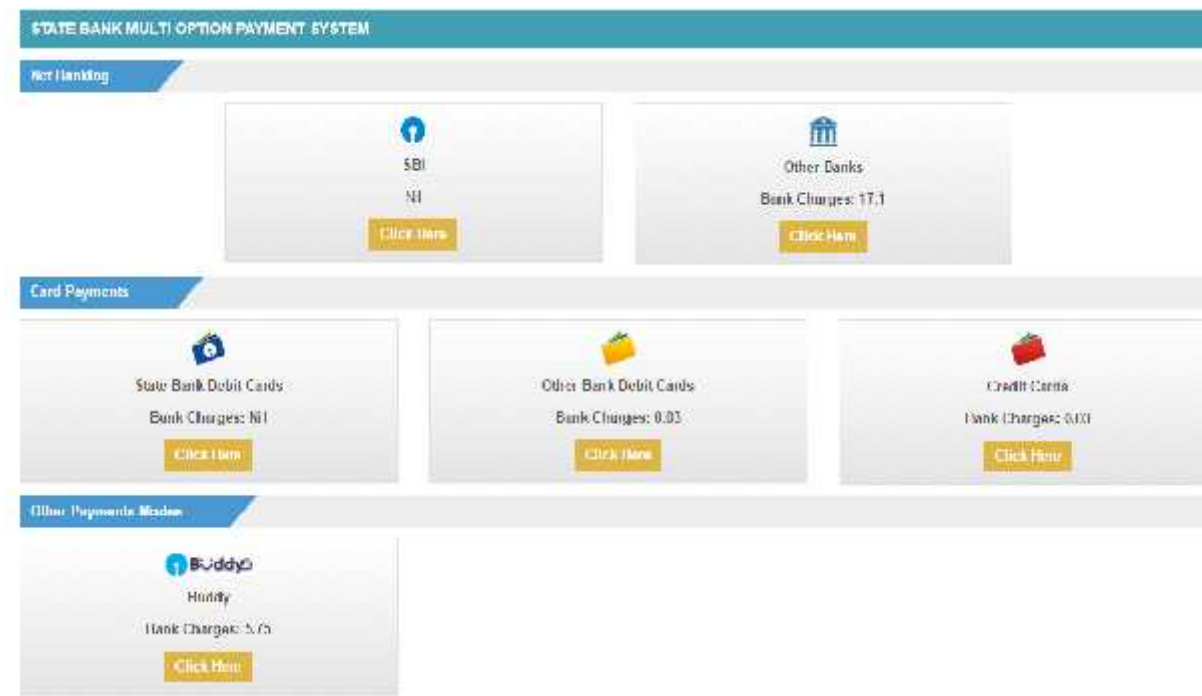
STATE BANK MULTI OPTION PAYMENT SYSTEM

Net Banking

SBI

Nil

Click Here

Other Banks

Bank Charges: 17.1

Click Here

Card Payments

State Bank Debit Cards

Bank Charges: Nil

Click Here

Other Bank Debit Cards

Bank Charges: 0.03

Click Here

Credit Cards

Bank Charges: 0.00

Click Here

Other Payments Modes

Buddy

Buddy

Bank Charges: 5.75

Click Here